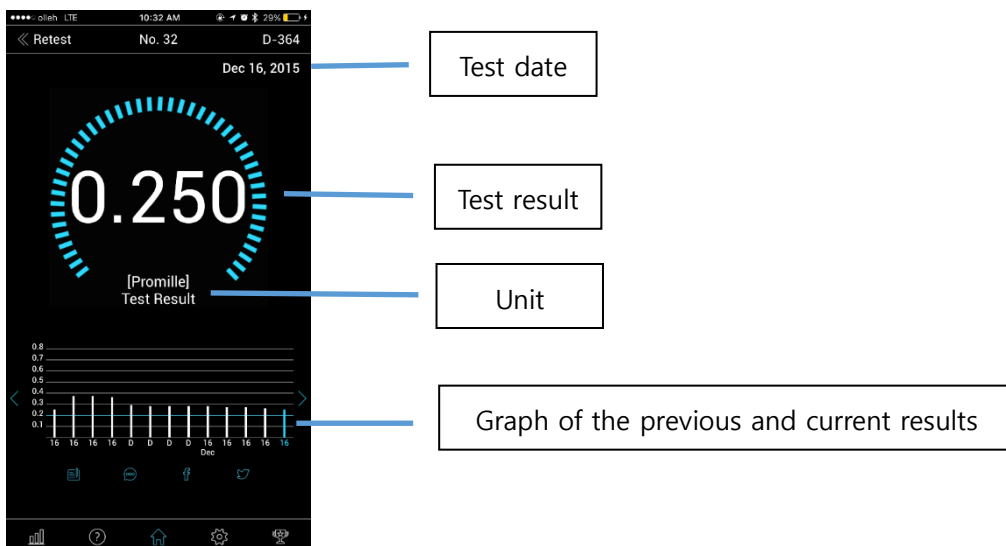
●●●●○ olleh LTE 10:32 AM 29%

Retest No. 32 D-364

Dec 16, 2015

0.250

[Promille]
Test Result

0.8
0.7
0.6
0.5
0.4
0.3
0.2
0.1

16 16 16 16 D D D D 16 16 16 16 16
Dec

Test date

Test result

Unit

Graph of the previous and current results